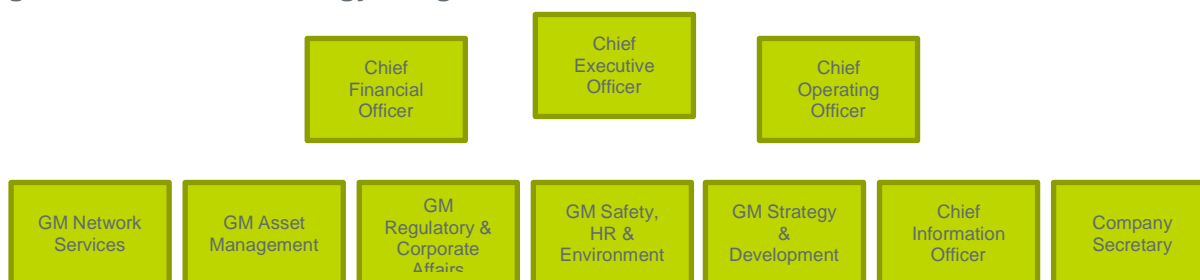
Chief Financial Officer

Chief Executive Officer

Chief Operating Officer

GM Network Services

GM Asset Management

GM Regulatory & Corporate Affairs

GM Safety, HR & Environment

GM Strategy & Development

Chief Information Officer

Company Secretary